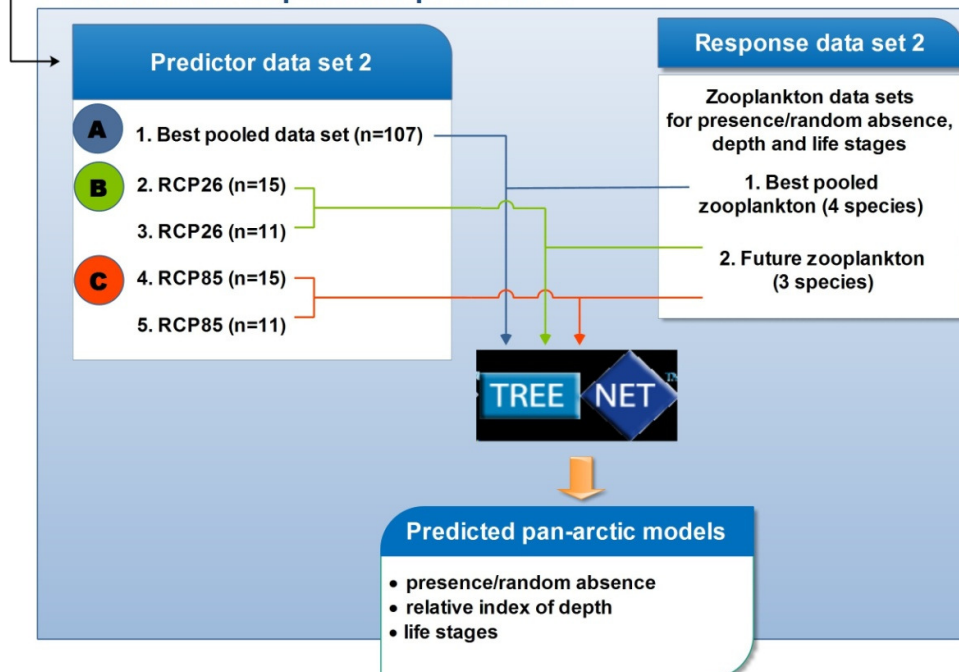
Predictor data set 2

A 1. Best pooled data set (n=107)

B 2. RCP26 (n=15)

3. RCP26 (n=11)

C 4. RCP85 (n=15)

5. RCP85 (n=11)

Response data set 2

Zooplankton data sets for presence/random absence, depth and life stages

1. Best pooled zooplankton (4 species)

2. Future zooplankton (3 species)

TREE NET TM

Predicted pan-arctic models

• presence/random absence
• relative index of depth
• life stages